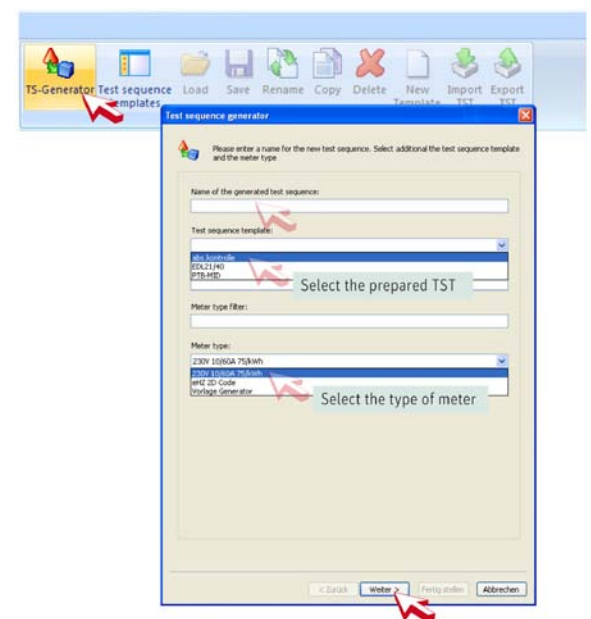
TS-Generator Test sequence templates Load Save Rename Copy Delete New Template Import TST Export TST

Test sequence generator

Please enter a name for the new test sequence. Select additional the test sequence template and the meter type

Name of the generated test sequence:

Test sequence template:

abs.kontrolle
EDL21/40
PTB-MID

Select the prepared TST

Meter type filter:

Meter type:

230V 10(60)A 75/kWh

230V 10(60)A 75/kWh
eHZ 2D Code
Vorlage Generator

Select the type of meter

< Zurück Weiter > Fertig stellen Abbrechen